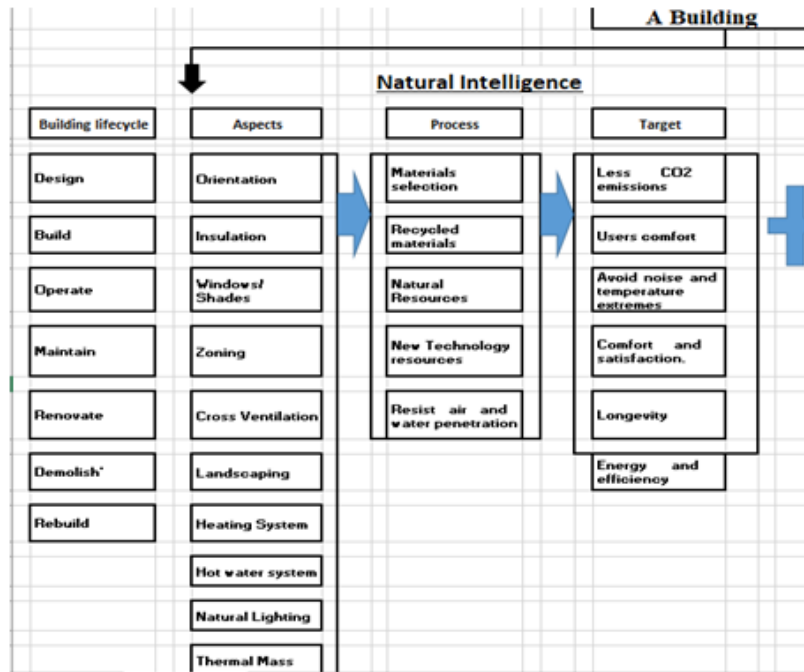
A Building

Natural Intelligence

Building lifecycle

Design

Build

Operate

Maintain

Renovate

Demolish'

Rebuild

Aspects

Orientation

Insulation

Windows/ Shades

Zoning

Cross Ventilation

Landscaping

Heating System

Hot water system

Natural Lighting

Thermal Mass

Process

Materials selection

Recycled materials

Natural Resources

New Technology resources

Resist air and water penetration

Target

Less CO2 emissions

Users comfort

Avoid noise and temperature extremes

Comfort and satisfaction.

Longevity

Energy and efficiency